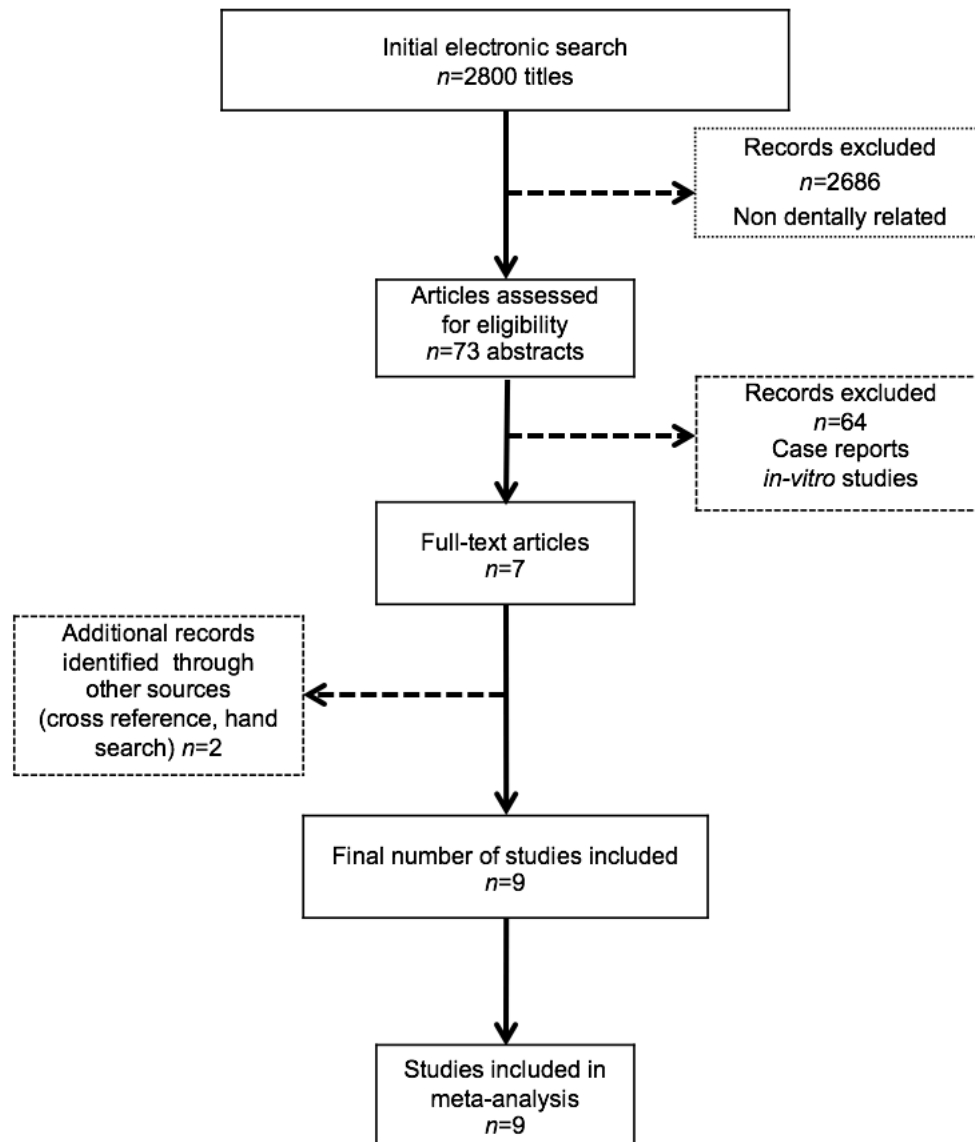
Initial electronic search
$n$=2800 titles

Records excluded
$n$=2686
Non dentally related

Articles assessed for eligibility
$n$=73 abstracts

Records excluded
$n$=64
Case reports
in-vitro studies

Full-text articles
$n$=7

Additional records identified through other sources (cross reference, hand search) $n$=2

Final number of studies included
$n$=9

Studies included in meta-analysis
$n$=9